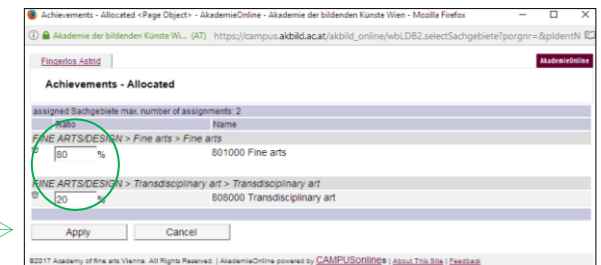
Achievements - Allocated <Page Object> - AkademieOnline - Akademie der bildenden Künste Wien - Mozilla Firefox

Akademie der bildenden Künste Wi... (AT) https://campus.akbild.ac.at/akbild_online/wbLDB2.selectSachgebiete?porgnr=&pIdentN

Fingerlos Astrid

AkademieOnline

Achievements - Allocated

assigned Sachgebiete max. number of assignments: 2

| Ratio | Name |
|---|---|
| FINE ARTS/DESIGN > Fine arts > Fine arts | |
| 80 % | 801000 Fine arts |
| FINE ARTS/DESIGN > Transdisciplinary art > Transdisciplinary art | |
| 20 % | 808000 Transdisciplinary art |

Apply Cancel

©2017 Academy of fine arts Vienna. All Rights Reserved. | AkademieOnline powered by CAMPUSonline® | About This Site | Feedback